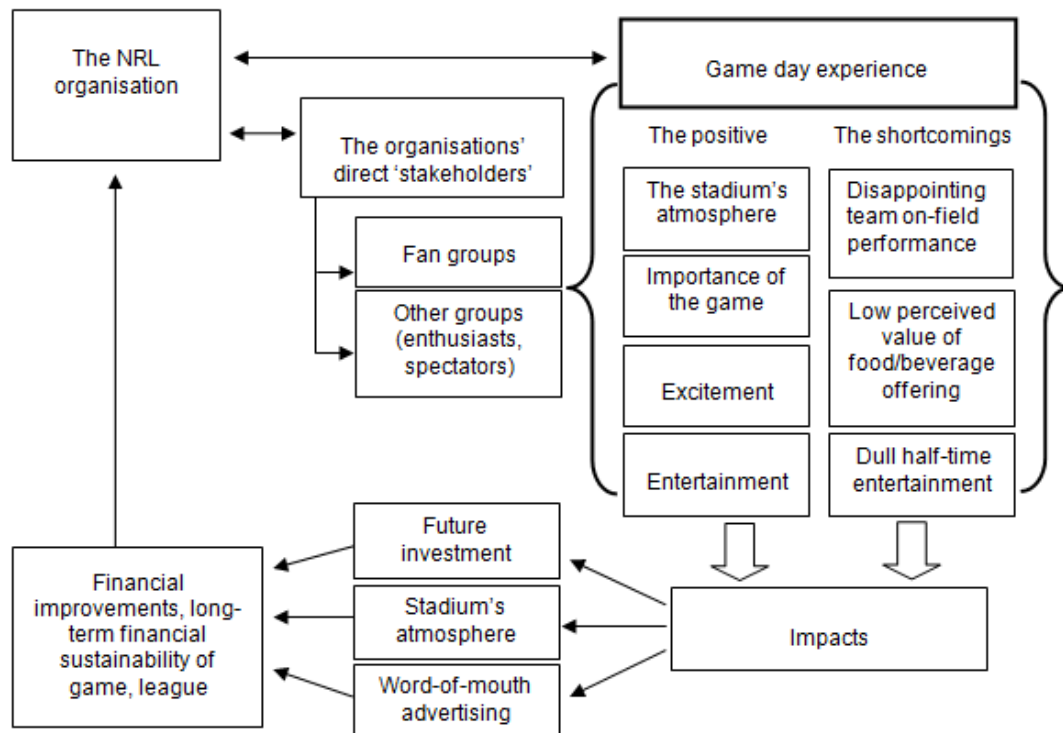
The NRL organisation

Game day experience

The organisations' direct 'stakeholders'

The positive

The shortcomings

The stadium's atmosphere

Disappointing team on-field performance

Fan groups

Importance of the game

Other groups (enthusiasts, spectators)

Low perceived value of food/beverage offering

Excitement

Entertainment

Dull half-time entertainment

Future investment

Financial improvements, long-term financial sustainability of game, league

Stadium's atmosphere

Impacts

Word-of-mouth advertising